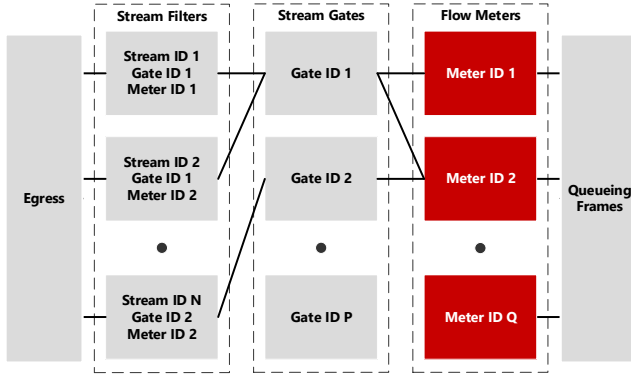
Egress

Stream Filters

Stream ID 1
Gate ID 1
Meter ID 1

Stream ID 2
Gate ID 1
Meter ID 2

Stream ID N
Gate ID 2
Meter ID 2

Stream Gates

Gate ID 1

Gate ID 2

Gate ID P

Flow Meters

Meter ID 1

Meter ID 2

Meter ID Q

Queueing Frames